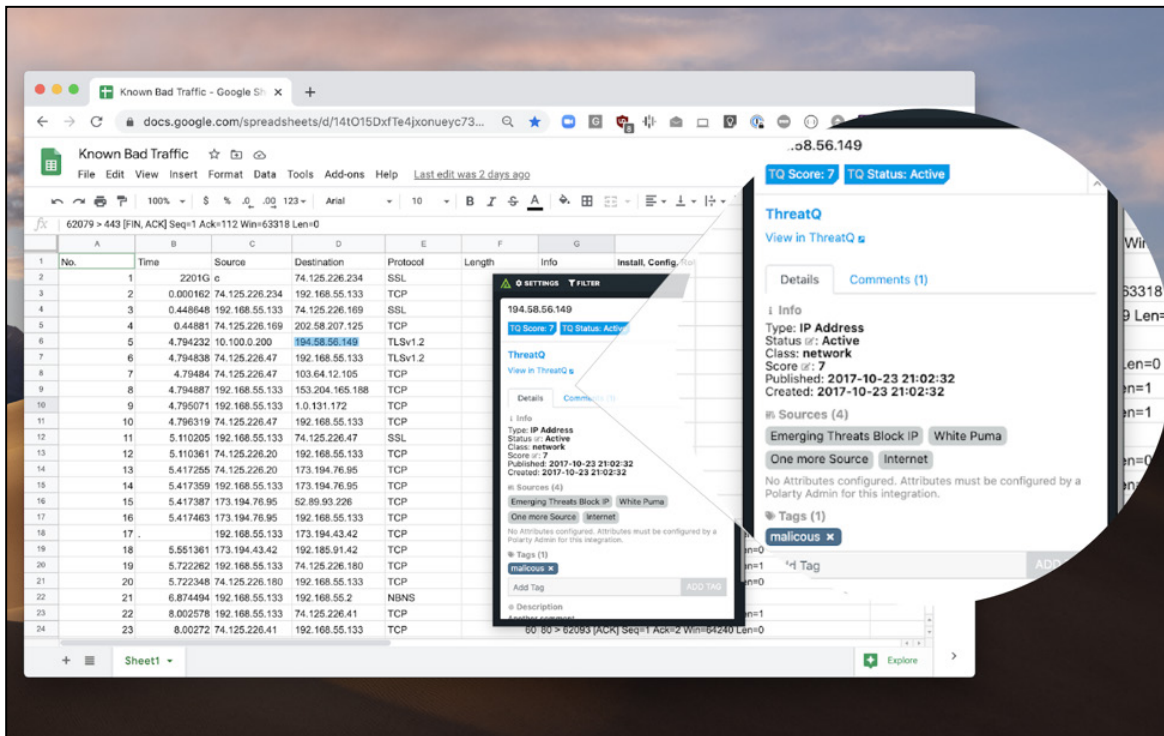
Known Bad Traffic - Google Sh ×
docs.google.com/spreadsheets/d/14tO15DxfTe4jxonueyc73...
Known Bad Traffic
File Edit View Insert Format Data Tools Add-ons Help Last edit was 2 days ago
100% $ % .0 .00 123 Arial 10 B I S A
fx 62079 > 443 [FIN, ACK] Seq=1 Ack=112 Win=63318 Len=0

| | A | B | C | D | E | F | G |
|---|---|---|---|---|---|---|---|
| 1 | No. | Time | Source | Destination | Protocol | Length | Info |
| 2 | 1 | 2201G | c | 74.125.226.234 | SSL | | |
| 3 | 2 | 0.000162 | 74.125.226.234 | 192.168.55.133 | TCP | | |
| 4 | 3 | 0.448648 | 192.168.55.133 | 74.125.226.169 | SSL | | |
| 5 | 4 | 0.44881 | 74.125.226.169 | 202.58.207.125 | TCP | | |
| 6 | 5 | 4.794232 | 10.100.0.200 | 194.58.56.149 | TLSv1.2 | | |
| 7 | 6 | 4.794838 | 74.125.226.47 | 192.168.55.133 | TLSv1.2 | | |
| 8 | 7 | 4.79484 | 74.125.226.47 | 103.64.12.105 | TCP | | |
| 9 | 8 | 4.794887 | 192.168.55.133 | 153.204.165.188 | TCP | | |
| 10 | 9 | 4.795071 | 192.168.55.133 | 1.0.131.172 | TCP | | |
| 11 | 10 | 4.796319 | 74.125.226.47 | 192.168.55.133 | TCP | | |
| 12 | 11 | 5.110205 | 192.168.55.133 | 74.125.226.47 | SSL | | |
| 13 | 12 | 5.110361 | 74.125.226.20 | 192.168.55.133 | TCP | | |
| 14 | 13 | 5.417255 | 74.125.226.20 | 173.194.76.95 | TCP | | |
| 15 | 14 | 5.417359 | 192.168.55.133 | 173.194.76.95 | TCP | | |
| 16 | 15 | 5.417387 | 173.194.76.95 | 52.89.93.226 | TCP | | |
| 17 | 16 | 5.417463 | 173.194.76.95 | 192.168.55.133 | TCP | | |
| 18 | 17 | . | 192.168.55.133 | 173.194.43.42 | TCP | | |
| 19 | 18 | 5.551361 | 173.194.43.42 | 192.185.91.42 | TCP | | |
| 20 | 19 | 5.722262 | 192.168.55.133 | 74.125.226.180 | TCP | | |
| 21 | 20 | 5.722348 | 74.125.226.180 | 192.168.55.133 | TCP | | |
| 22 | 21 | 6.874494 | 192.168.55.133 | 192.168.55.2 | NBNS | | |
| 23 | 22 | 8.002578 | 192.168.55.133 | 74.125.226.41 | TCP | | |
| 24 | 23 | 8.00272 | 74.125.226.41 | 192.168.55.133 | TCP | 60 | 80 > 62093 [ACK] Seq=1 Ack=2 Win=64240 Len=0 |

Install, Config,
SETTINGS FILTER
194.58.56.149
Sheet1
Explore

.58.56.149
TQ Score: 7 TQ Status: Active
ThreatQ
View in ThreatQ
Details Comments (1)
Info
Type: IP Address
Status: Active
Class: network
Score: 7
Published: 2017-10-23 21:02:32
Created: 2017-10-23 21:02:32
Sources (4)
Emerging Threats Block IP White Puma
One more Source Internet
No Attributes configured. Attributes must be configured by a Polarty Admin for this integration.
Tags (1)
malicous ×
Add Tag ADD TAG
Description
Another comment
Win
63318
9 Len=
Len=0
en=1
en=1
en=0